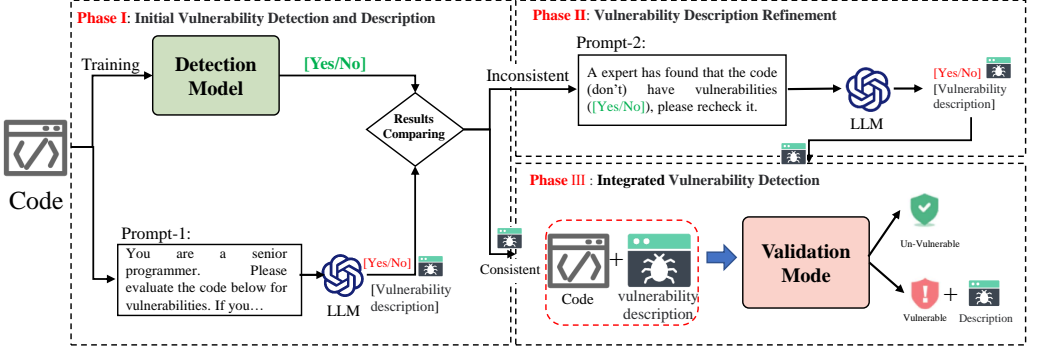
Phase I: Initial Vulnerability Detection and Description

Training

Detection Model

[Yes/No]

Results Comparing

Code

Prompt-1:

You are a senior programmer. Please evaluate the code below for vulnerabilities. If you…

LLM

[Yes/No]

[Vulnerability description]

Phase II: Vulnerability Description Refinement

Inconsistent

Prompt-2:

A expert has found that the code (don't) have vulnerabilities ([Yes/No]), please recheck it.

LLM

[Yes/No]

[Vulnerability description]

Phase III : Integrated Vulnerability Detection

Consistent

Code

+

vulnerability description

Validation Mode

Un-Vulnerable

Vulnerable

+

Description